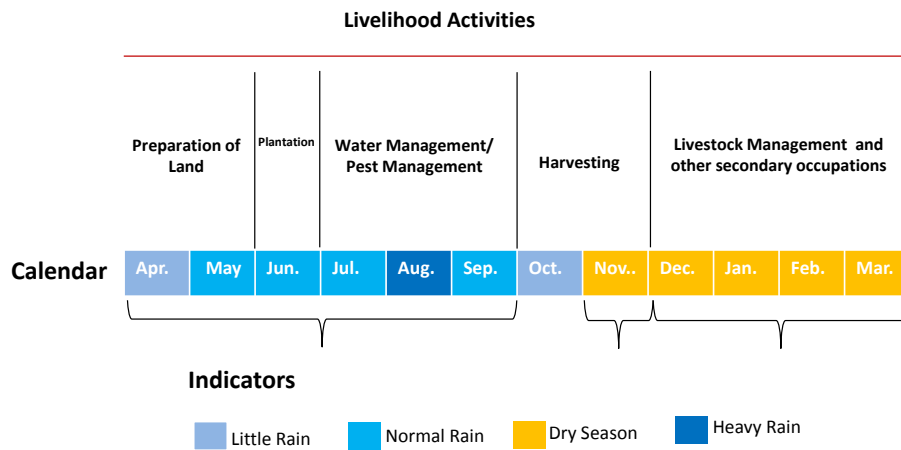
Livelihood Activities

Preparation of Land

Plantation

Water Management/ Pest Management

Harvesting

Livestock Management and other secondary occupations

Calendar

| Apr. | May | Jun. | Jul. | Aug. | Sep. | Oct. | Nov.. | Dec. | Jan. | Feb. | Mar. |
|---|---|---|---|---|---|---|---|---|---|---|---|

Indicators

Little Rain

Normal Rain

Dry Season

Heavy Rain